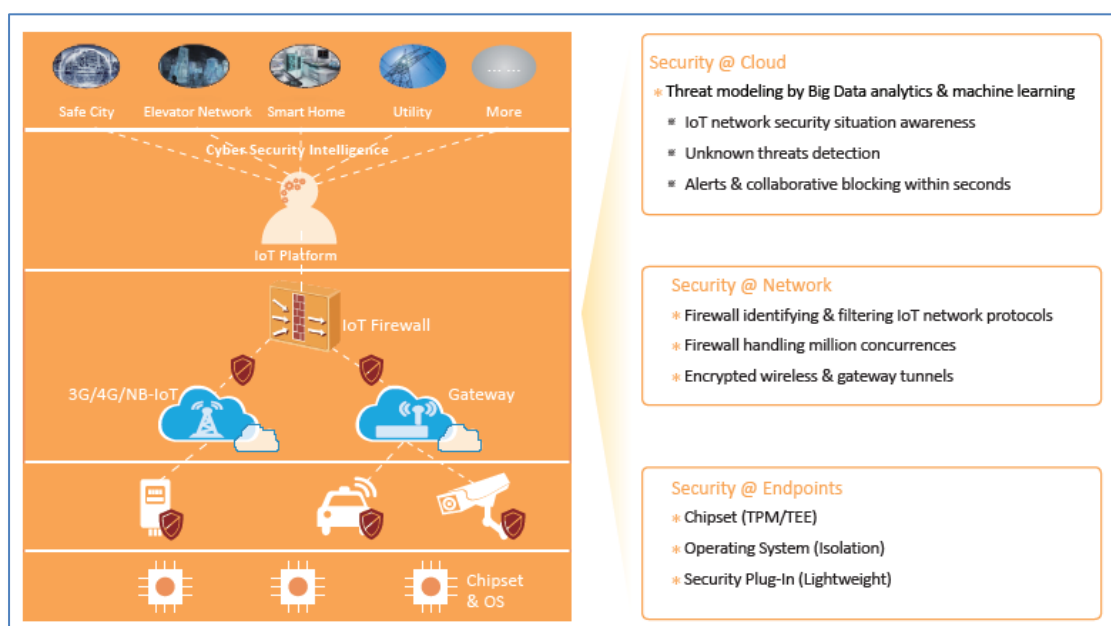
Safe City
Elevator Network
Smart Home
Utility
More

Cyber Security Intelligence

IoT Platform

IoT Firewall

3G/4G/NB-IoT

Gateway

Chipset & OS

Security @ Cloud
* Threat modeling by Big Data analytics & machine learning
▪ IoT network security situation awareness
▪ Unknown threats detection
▪ Alerts & collaborative blocking within seconds

Security @ Network
* Firewall identifying & filtering IoT network protocols
* Firewall handling million concurrences
* Encrypted wireless & gateway tunnels

Security @ Endpoints
* Chipset (TPM/TEE)
* Operating System (Isolation)
* Security Plug-In (Lightweight)